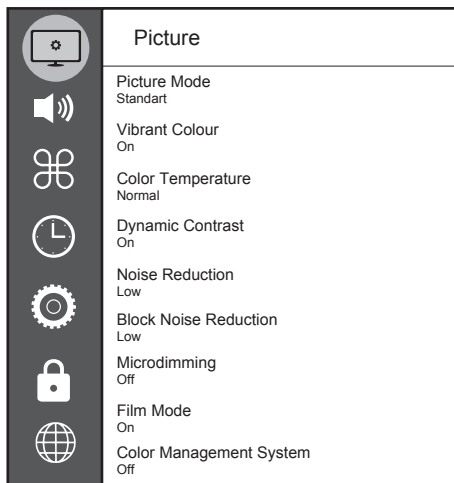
Picture

Picture Mode
Standart

Vibrant Colour
On

Color Temperature
Normal

Dynamic Contrast
On

Noise Reduction
Low

Block Noise Reduction
Low

Microdimming
Off

Film Mode
On

Color Management System
Off